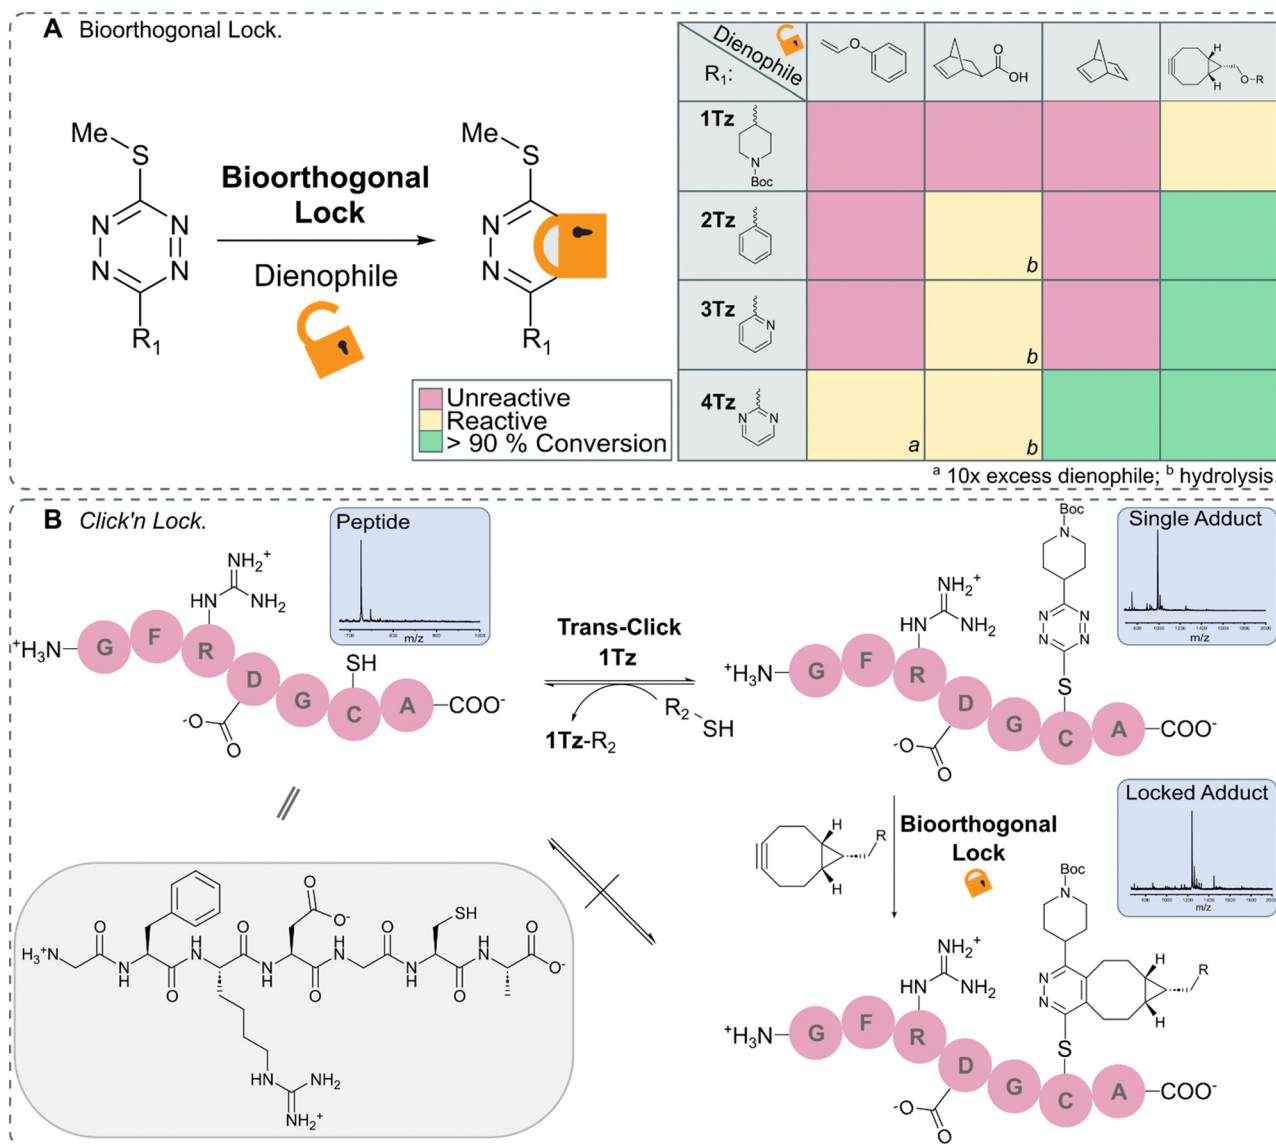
A Bioorthogonal Lock.

Me S N N N N R$_1$

Bioorthogonal Lock

Dienophile

Me S N N R$_1$

| R$_1$: Dienophile | O | O OH | | H H O–R |
|---|---|---|---|---|
| 1Tz N Boc | | | | |
| 2Tz | | b | | |
| 3Tz N | | b | | |
| 4Tz N N | a | b | | |

Unreactive
Reactive
> 90 % Conversion

$^a$ 10x excess dienophile; $^b$ hydrolysis.

B Click'n Lock.

Peptide
m/z

$NH_2^+$ HN $NH_2$ $^+H_3N$ G F R D G C A $COO^-$ SH $^-O$ O

Trans-Click
1Tz

1Tz-R$_2$

R$_2$ SH

Single Adduct
m/z

Boc N N N N N $NH_2^+$ HN $NH_2$ $^+H_3N$ G F R D G C A $COO^-$ S $^-O$ O

H R H

Bioorthogonal Lock

Locked Adduct
m/z

Boc N N N H R H $NH_2^+$ HN $NH_2$ $^+H_3N$ G F R D G C A $COO^-$ S $^-O$ O

//

$H_3^+N$ O H N O N H O N H O $O^-$ O H N O N H O SH N H O $O^-$ HN $NH_2$ $NH_2^+$